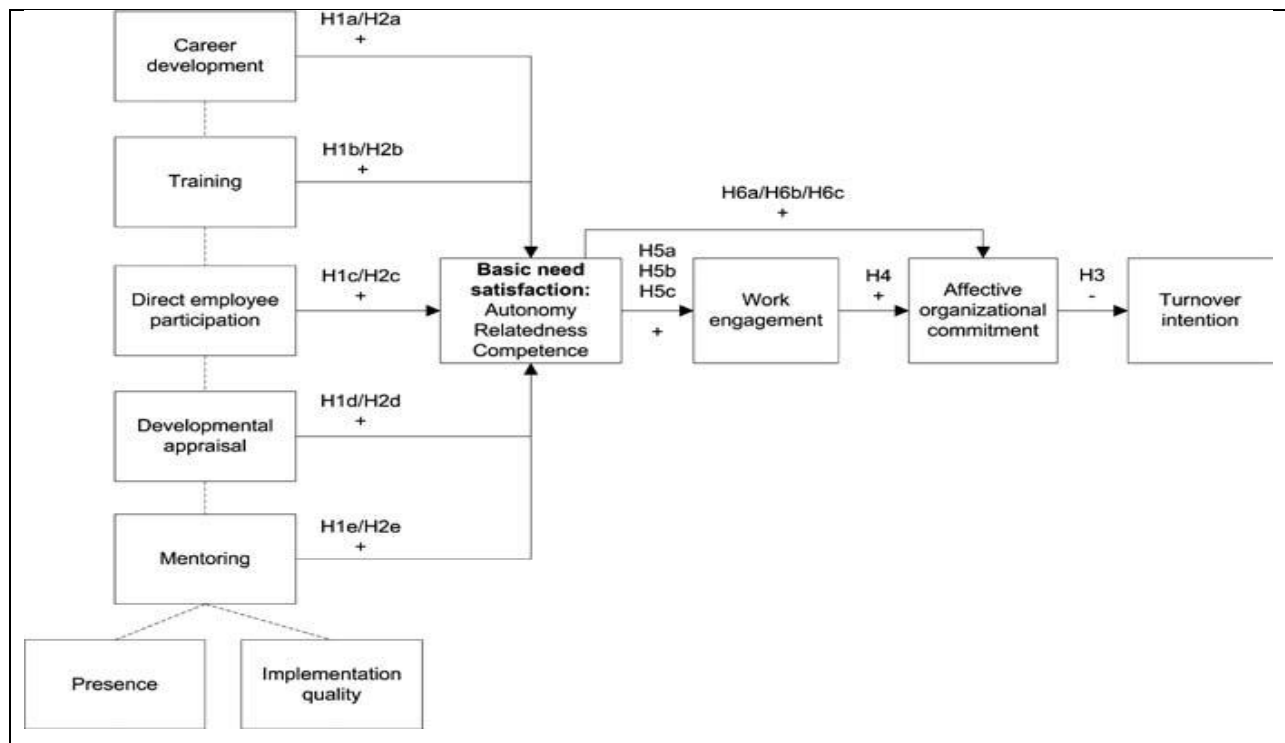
Career development

H1a/H2a
+

Training

H1b/H2b
+

Direct employee participation

H1c/H2c
+

Developmental appraisal

H1d/H2d
+

Mentoring

H1e/H2e
+

Presence

Implementation quality

H6a/H6b/H6c
+

**Basic need satisfaction:**
Autonomy
Relatedness
Competence

H5a
H5b
H5c
+

Work engagement

H4
+

Affective organizational commitment

H3
-

Turnover intention